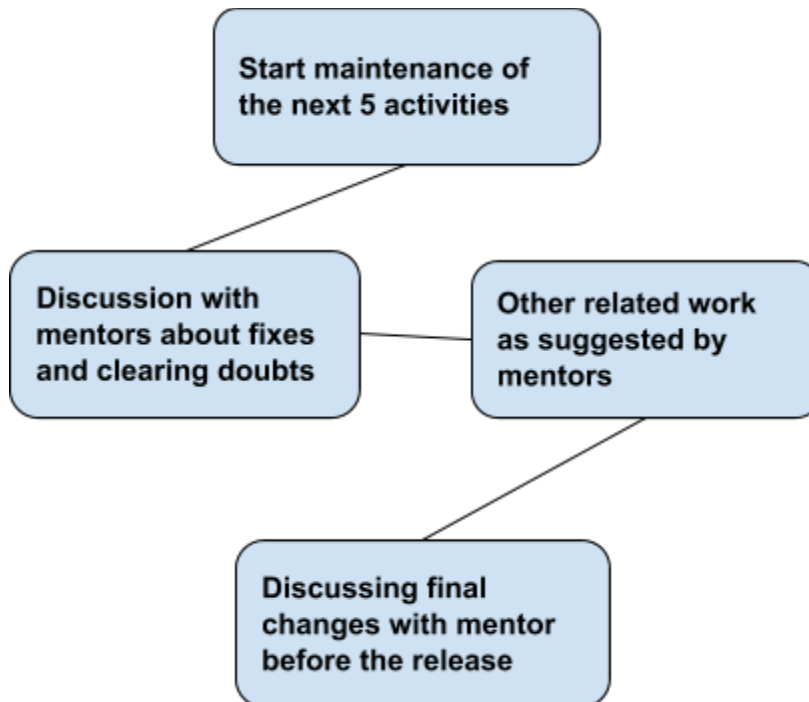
Start maintenance of the next 5 activities

Discussion with mentors about fixes and clearing doubts

Other related work as suggested by mentors

Discussing final changes with mentor before the release